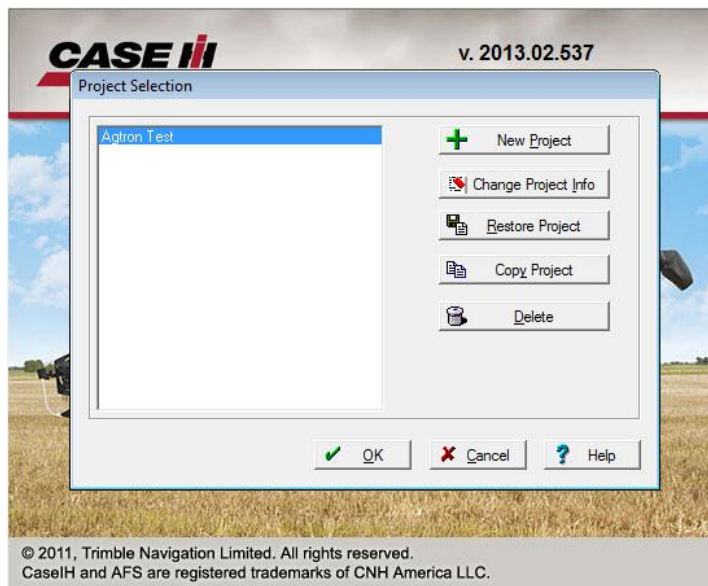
CASE IH

v. 2013.02.537

Project Selection

Agtron Test

New Project

Change Project Info

Restore Project

Copy Project

Delete

OK

Cancel

Help

© 2011, Trimble Navigation Limited. All rights reserved.
CaseIH and AFS are registered trademarks of CNH America LLC.